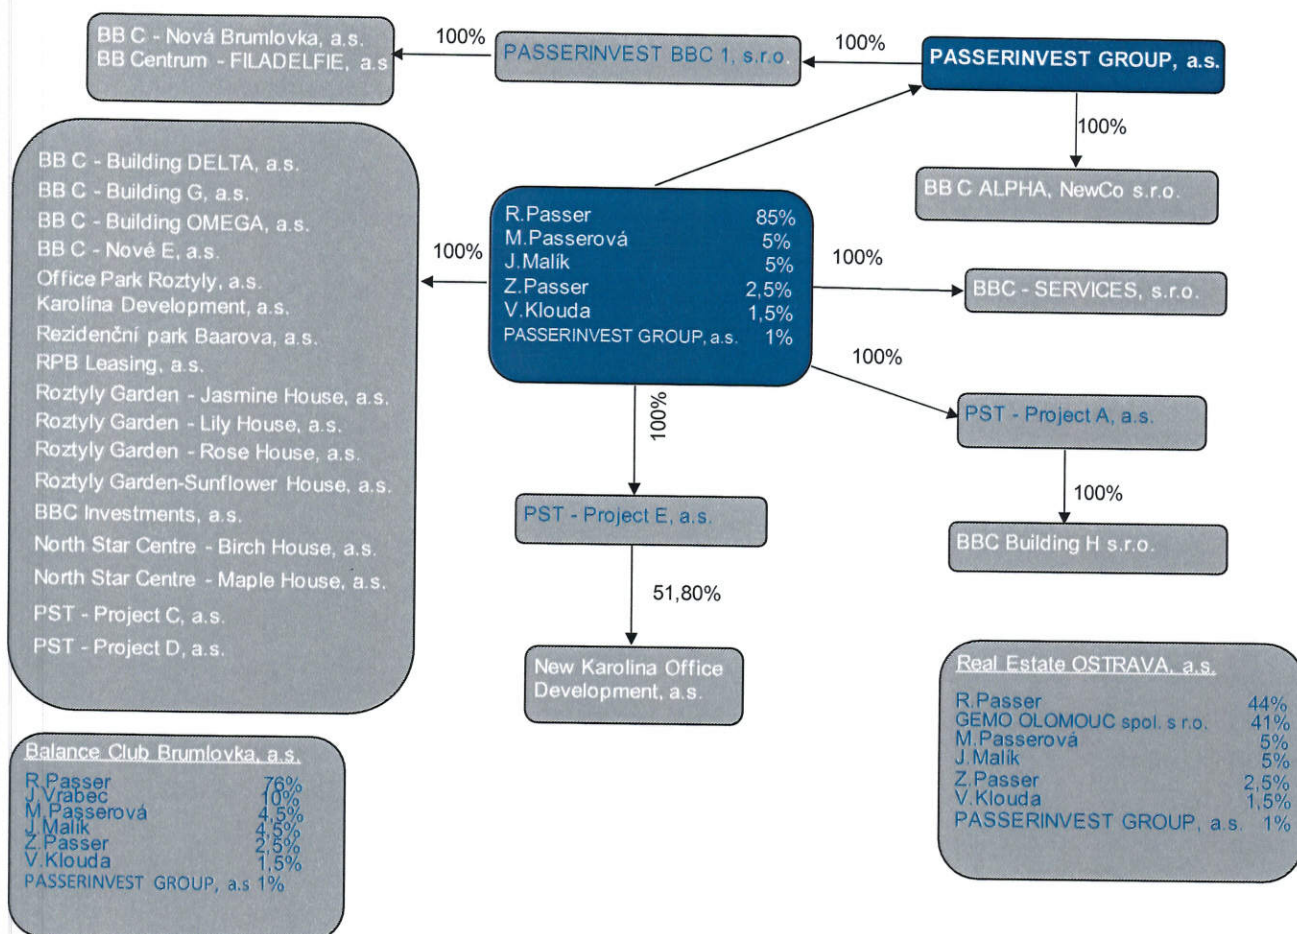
BB C - Nová Brumlovka, a.s.
BB Centrum - FILADELFIE, a.s

100%

PASSERINVEST BBC 1, s.r.o.

100%

PASSERINVEST GROUP, a.s.

100%

BB C ALPHA, NewCo s.r.o.

BB C - Building DELTA, a.s.
BB C - Building G, a.s.
BB C - Building OMEGA, a.s.
BB C - Nové E, a.s.
Office Park Roztyly, a.s.
Karolína Development, a.s.
Rezidenční park Baarova, a.s.
RPB Leasing, a.s.
Roztyly Garden - Jasmine House, a.s.
Roztyly Garden - Lily House, a.s.
Roztyly Garden - Rose House, a.s.
Roztyly Garden-Sunflower House, a.s.
BBC Investments, a.s.
North Star Centre - Birch House, a.s.
North Star Centre - Maple House, a.s.
PST - Project C, a.s.
PST - Project D, a.s.

100%

| | |
|---|---|
| R.Passer | 85% |
| M.Passerová | 5% |
| J.Malík | 5% |
| Z.Passer | 2,5% |
| V.Klouda | 1,5% |
| PASSERINVEST GROUP, a.s. | 1% |

100%

BBC - SERVICES, s.r.o.

100%

PST - Project A, a.s.

100%

BBC Building H s.r.o.

100%

PST - Project E, a.s.

51,80%

New Karolina Office Development, a.s.

Real Estate OSTRAVA, a.s.

| | |
|---|---|
| R.Passer | 44% |
| GEMO OLOMOUC spol. s r.o. | 41% |
| M.Passerová | 5% |
| J.Malík | 5% |
| Z.Passer | 2,5% |
| V.Klouda | 1,5% |
| PASSERINVEST GROUP, a.s. | 1% |

Balance Club Brumlovka, a.s.

| | |
|---|---|
| R.Passer | 76% |
| J.Vrabec | 10% |
| M.Passerová | 4,5% |
| J.Malík | 4,5% |
| Z.Passer | 2,5% |
| V.Klouda | 1,5% |
| PASSERINVEST GROUP, a.s | 1% |